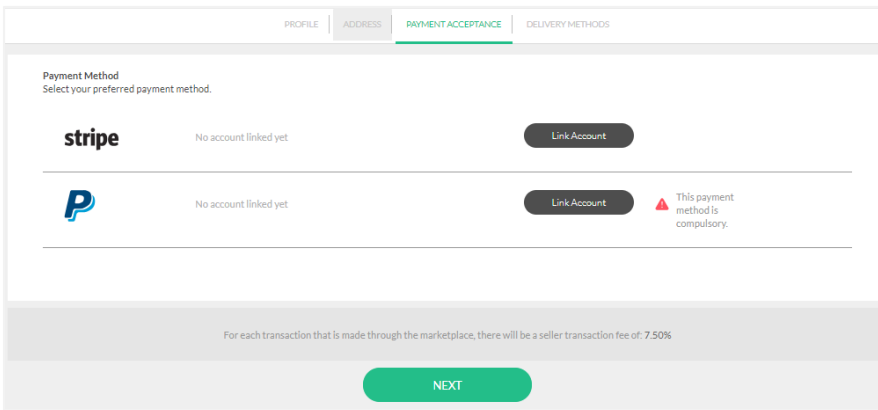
PROFILE | ADDRESS | PAYMENT ACCEPTANCE | DELIVERY METHODS

Payment Method
Select your preferred payment method.

stripe
No account linked yet
Link Account

No account linked yet
Link Account
This payment method is compulsory.

For each transaction that is made through the marketplace, there will be a seller transaction fee of: 7.50%

NEXT